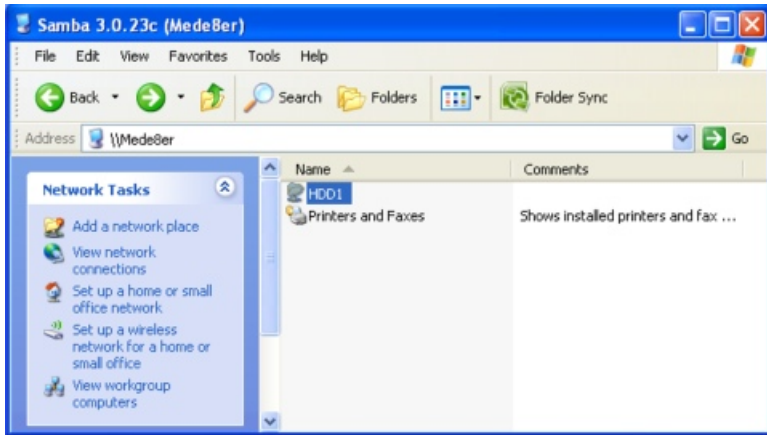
Samba 3.0.23c (Mede8er)

File Edit View Favorites Tools Help

Back Search Folders Folder Sync

Address \\Mede8er Go

Network Tasks

Add a network place

View network connections

Set up a home or small office network

Set up a wireless network for a home or small office

View workgroup computers

| Name | Comments |
|---|---|
| HDD1 | |
| Printers and Faxes | Shows installed printers and fax ... |